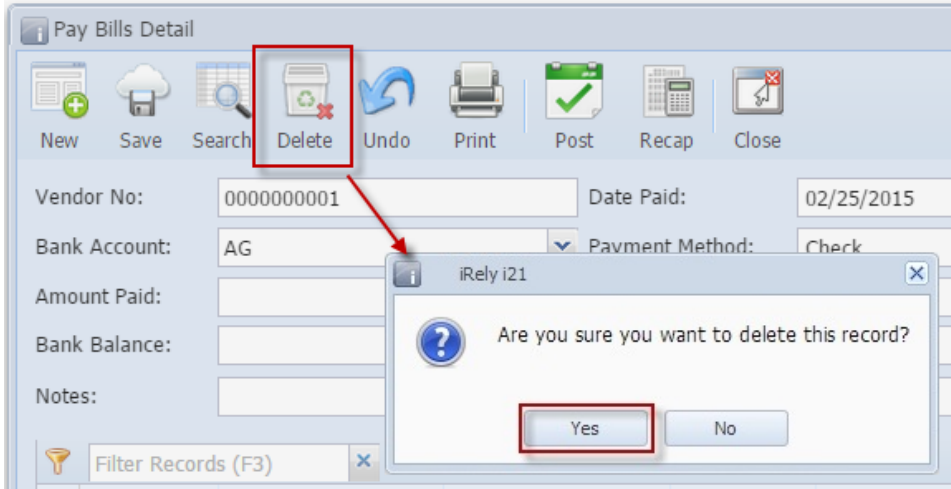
Pay Bills Detail

New Save Search Delete Undo Print Post Recap Close

Vendor No: 0000000001
Date Paid: 02/25/2015
Bank Account: AG
Payment Method: Check
Amount Paid:
Bank Balance:
Notes:

Filter Records (F3)

iRely i21

Are you sure you want to delete this record?

Yes No